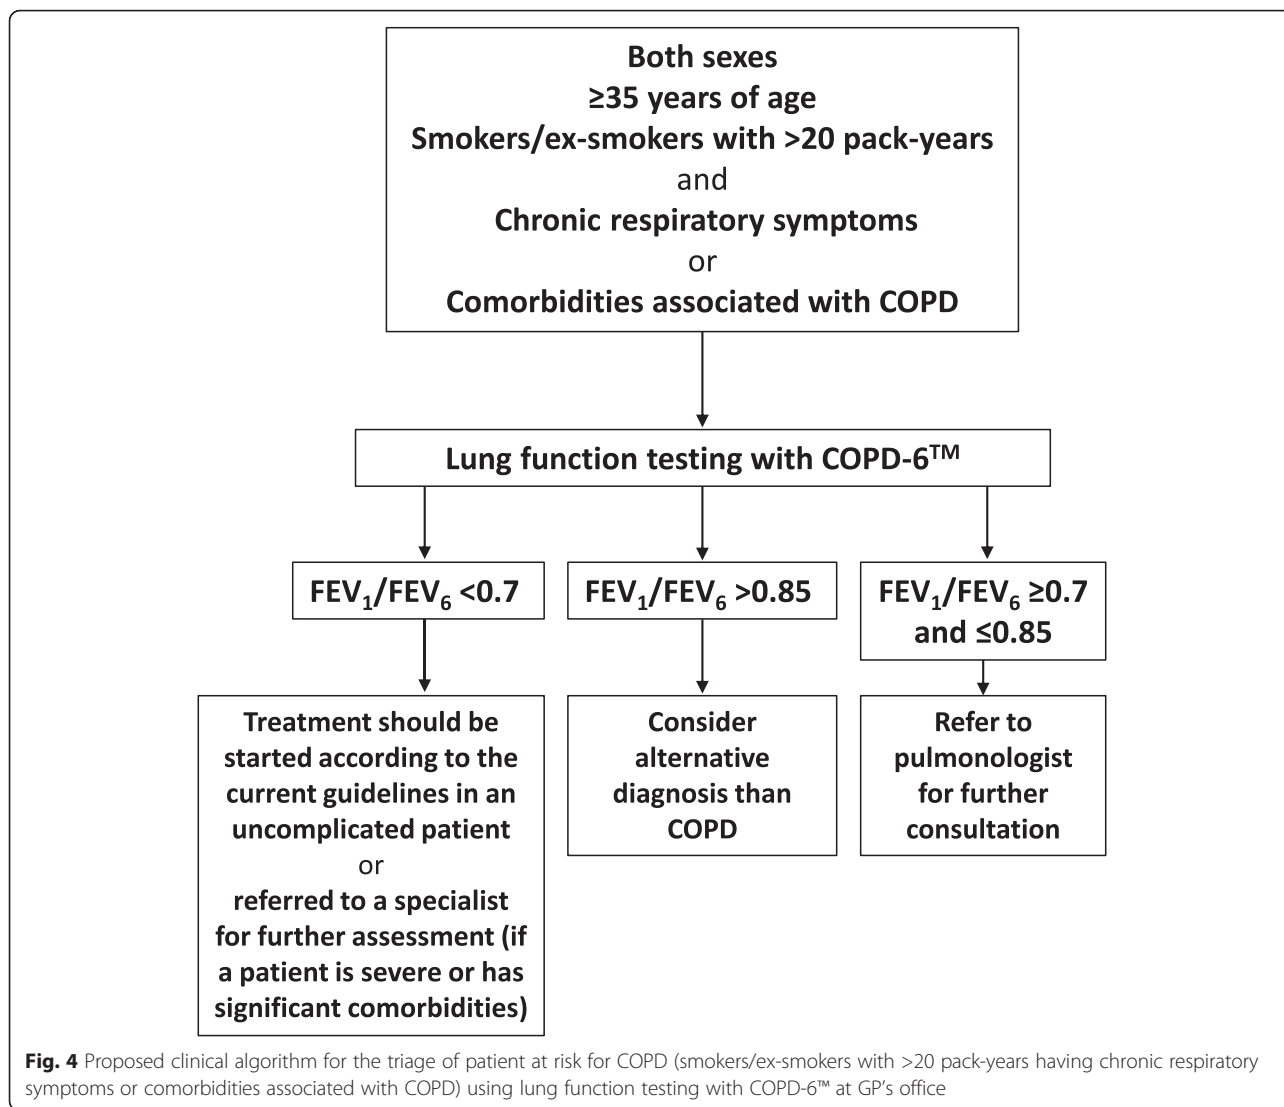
Both sexes
≥35 years of age
Smokers/ex-smokers with >20 pack-years
and
Chronic respiratory symptoms
or
Comorbidities associated with COPD

Lung function testing with COPD-6$^{TM}$

$FEV_1/FEV_6$ <0.7

$FEV_1/FEV_6$ >0.85

$FEV_1/FEV_6$ ≥0.7 and ≤0.85

Treatment should be started according to the current guidelines in an uncomplicated patient
or
referred to a specialist for further assessment (if a patient is severe or has significant comorbidities)

Consider alternative diagnosis than COPD

Refer to pulmonologist for further consultation

**Fig. 4** Proposed clinical algorithm for the triage of patient at risk for COPD (smokers/ex-smokers with >20 pack-years having chronic respiratory symptoms or comorbidities associated with COPD) using lung function testing with COPD-6™ at GP's office